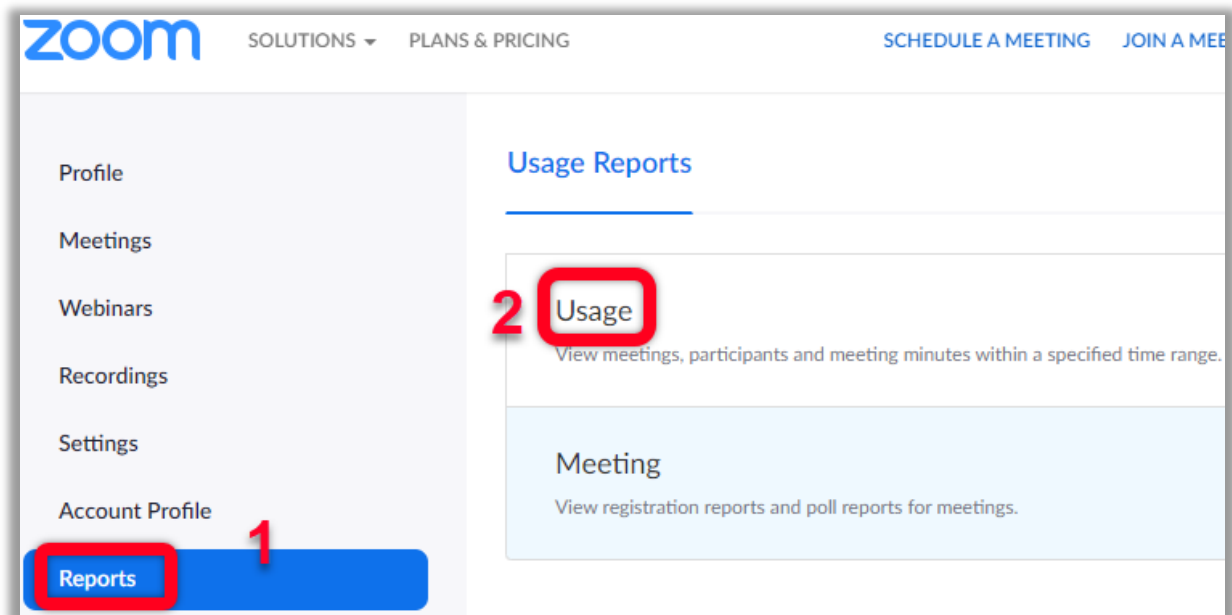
zoom SOLUTIONS ▾ PLANS & PRICING SCHEDULE A MEETING JOIN A MEE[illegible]

Profile

Meetings

Webinars

Recordings

Settings

Account Profile

Reports

1

Usage Reports

2

Usage

View meetings, participants and meeting minutes within a specified time range.

Meeting

View registration reports and poll reports for meetings.